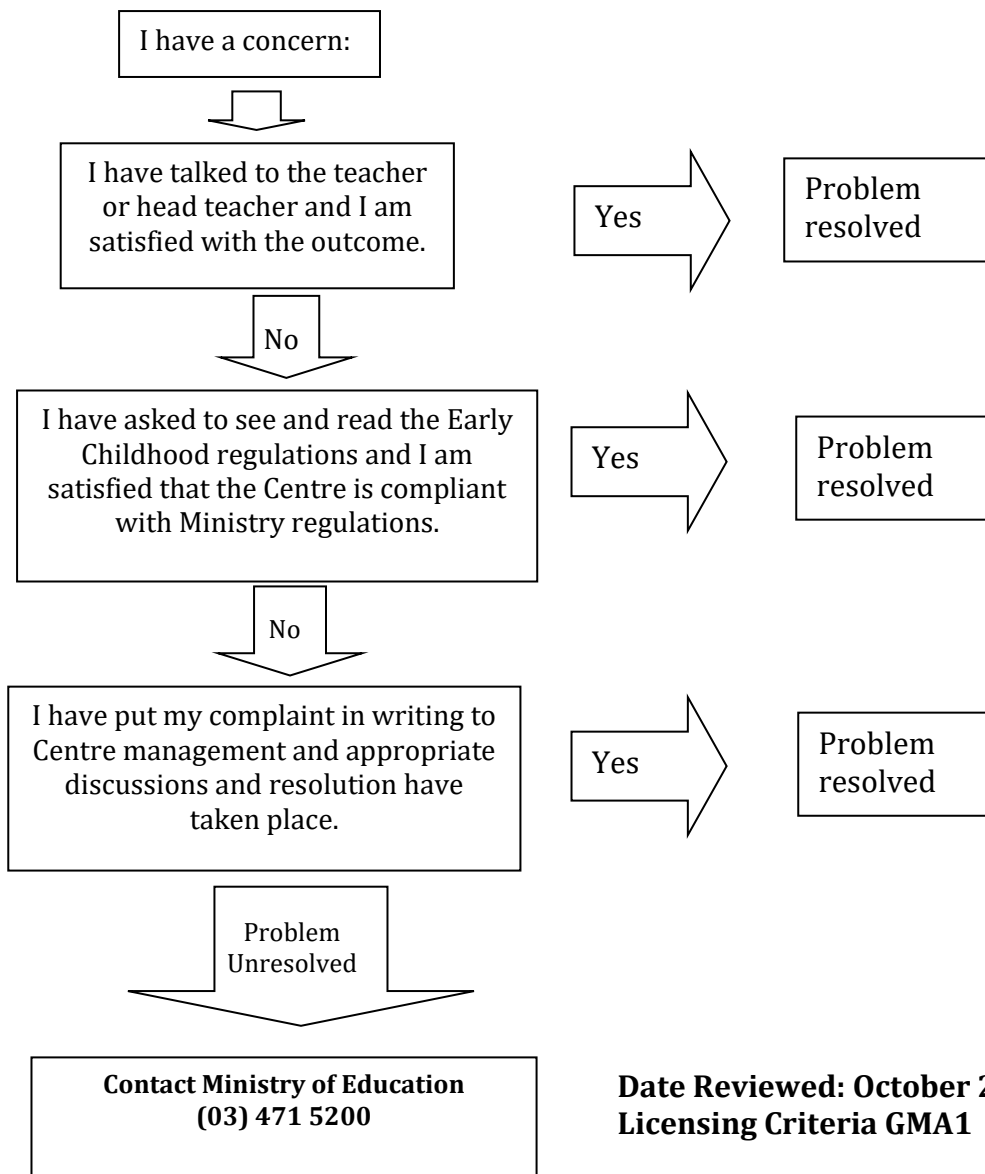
I have a concern:

I have talked to the teacher or head teacher and I am satisfied with the outcome.

Yes

Problem resolved

No

I have asked to see and read the Early Childhood regulations and I am satisfied that the Centre is compliant with Ministry regulations.

Yes

Problem resolved

No

I have put my complaint in writing to Centre management and appropriate discussions and resolution have taken place.

Yes

Problem resolved

Problem Unresolved

**Contact Ministry of Education (03) 471 5200**

**Date Reviewed: October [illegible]**
**Licensing Criteria GMA1**